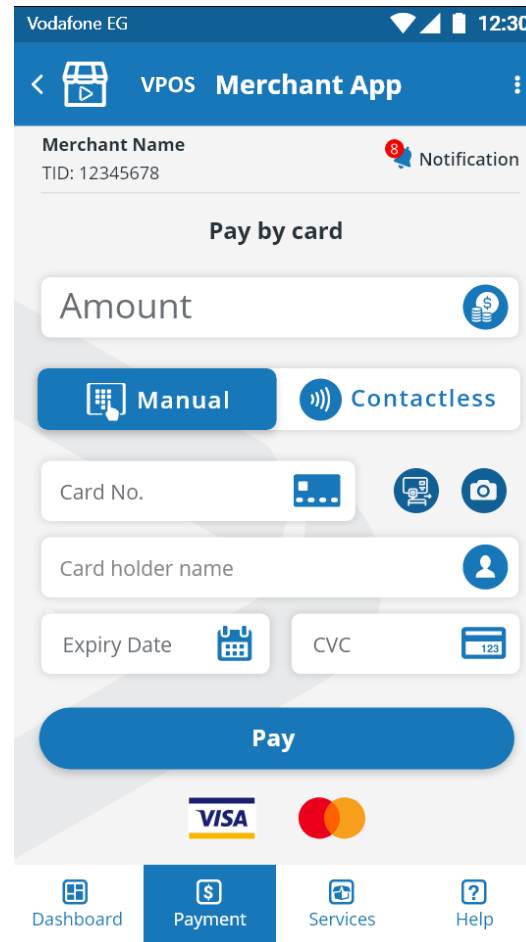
Vodafone EG 12:30

VPOS Merchant App

Merchant Name
TID: 12345678

8 Notification

Pay by card

Amount

Manual Contactless

Card No.

Card holder name

Expiry Date

CVC

123

Pay

VISA

Dashboard Payment Services Help